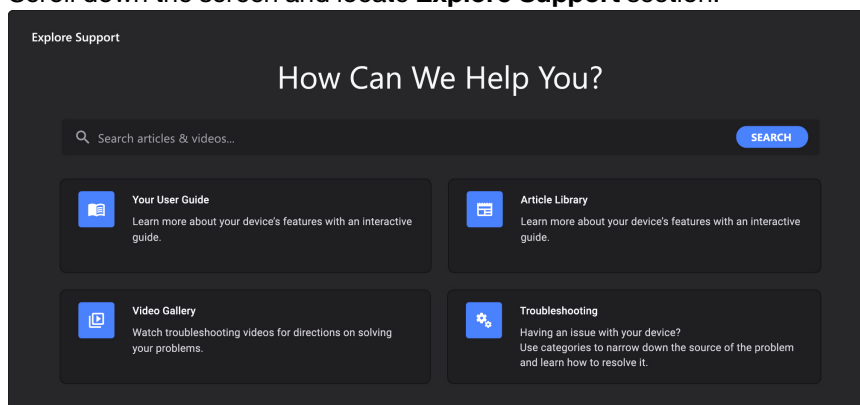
Scroll down the screen and locate **Explore Support** section.

Explore Support

How Can We Help You?

Search articles & videos...

SEARCH

Your User Guide
Learn more about your device's features with an interactive guide.

Article Library
Learn more about your device's features with an interactive guide.

Video Gallery
Watch troubleshooting videos for directions on solving your problems.

Troubleshooting
Having an issue with your device?
Use categories to narrow down the source of the problem and learn how to resolve it.